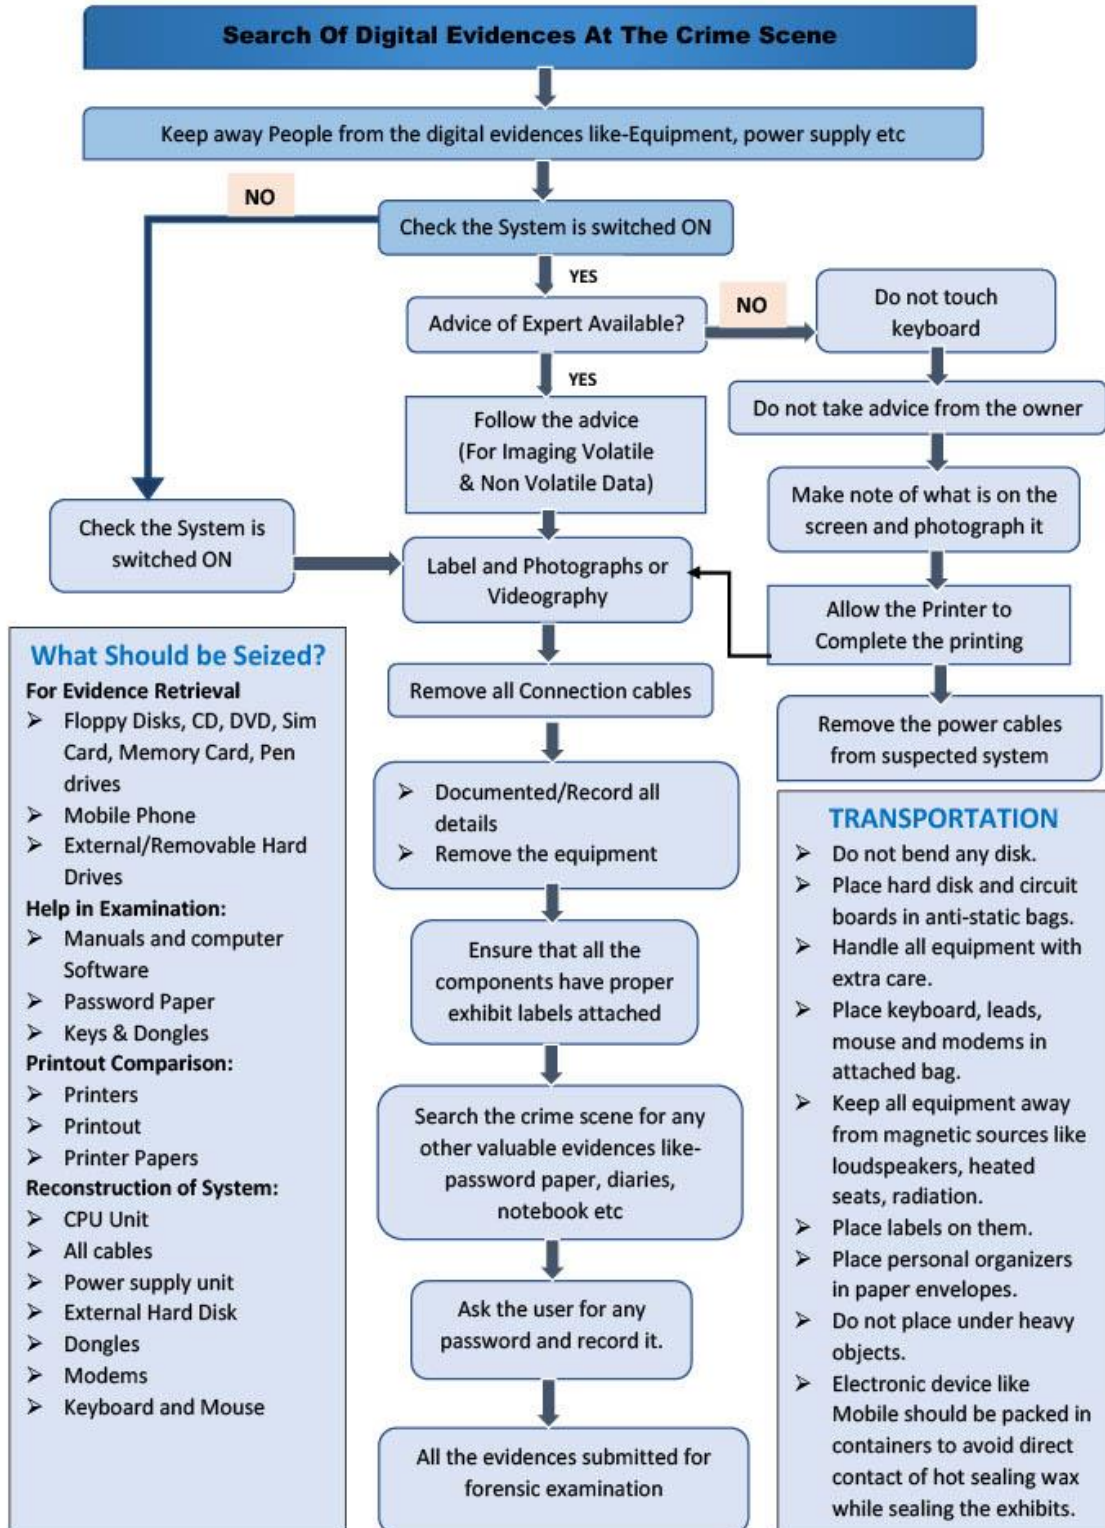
Search Of Digital Evidences At The Crime Scene

Keep away People from the digital evidences like-Equipment, power supply etc

NO

Check the System is switched ON

YES

Advice of Expert Available?

NO

Do not touch keyboard

YES

Follow the advice (For Imaging Volatile & Non Volatile Data)

Do not take advice from the owner

Make note of what is on the screen and photograph it

Check the System is switched ON

Label and Photographs or Videography

Allow the Printer to Complete the printing

Remove all Connection cables

Remove the power cables from suspected system

What Should be Seized?

For Evidence Retrieval
➢ Floppy Disks, CD, DVD, Sim Card, Memory Card, Pen drives
➢ Mobile Phone
➢ External/Removable Hard Drives
Help in Examination:
➢ Manuals and computer Software
➢ Password Paper
➢ Keys & Dongles
Printout Comparison:
➢ Printers
➢ Printout
➢ Printer Papers
Reconstruction of System:
➢ CPU Unit
➢ All cables
➢ Power supply unit
➢ External Hard Disk
➢ Dongles
➢ Modems
➢ Keyboard and Mouse

➢ Documented/Record all details
➢ Remove the equipment

Ensure that all the components have proper exhibit labels attached

Search the crime scene for any other valuable evidences like-password paper, diaries, notebook etc

Ask the user for any password and record it.

All the evidences submitted for forensic examination

TRANSPORTATION
➢ Do not bend any disk.
➢ Place hard disk and circuit boards in anti-static bags.
➢ Handle all equipment with extra care.
➢ Place keyboard, leads, mouse and modems in attached bag.
➢ Keep all equipment away from magnetic sources like loudspeakers, heated seats, radiation.
➢ Place labels on them.
➢ Place personal organizers in paper envelopes.
➢ Do not place under heavy objects.
➢ Electronic device like Mobile should be packed in containers to avoid direct contact of hot sealing wax while sealing the exhibits.